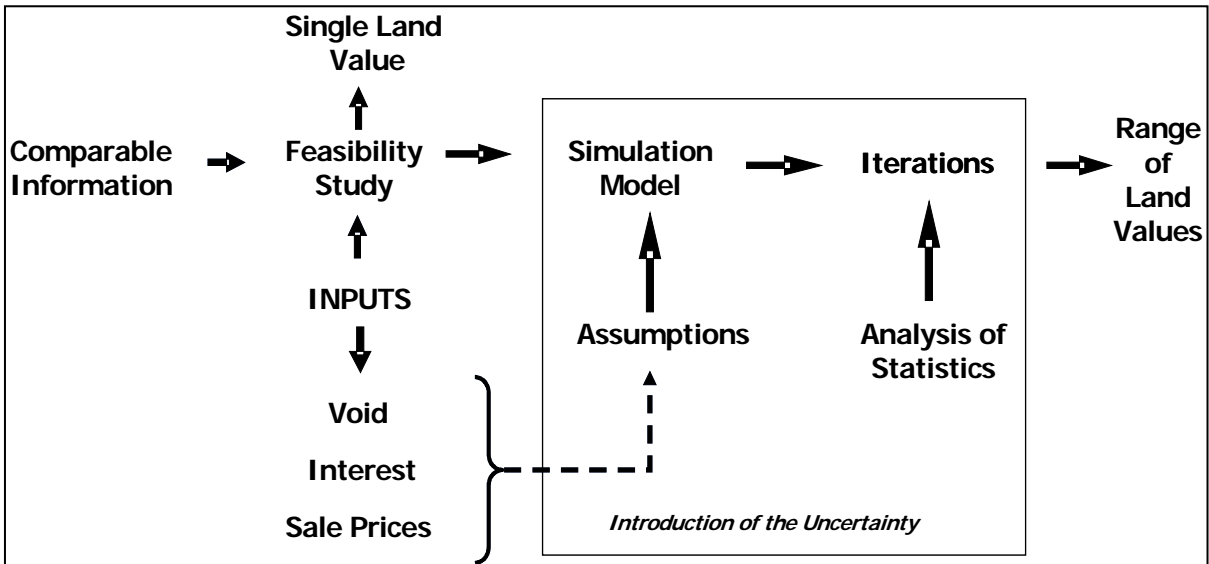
Single Land Value

Comparable Information

Feasibility Study

Simulation Model

Iterations

Range of Land Values

INPUTS

Assumptions

Analysis of Statistics

Void

Interest

Sale Prices

Introduction of the Uncertainty